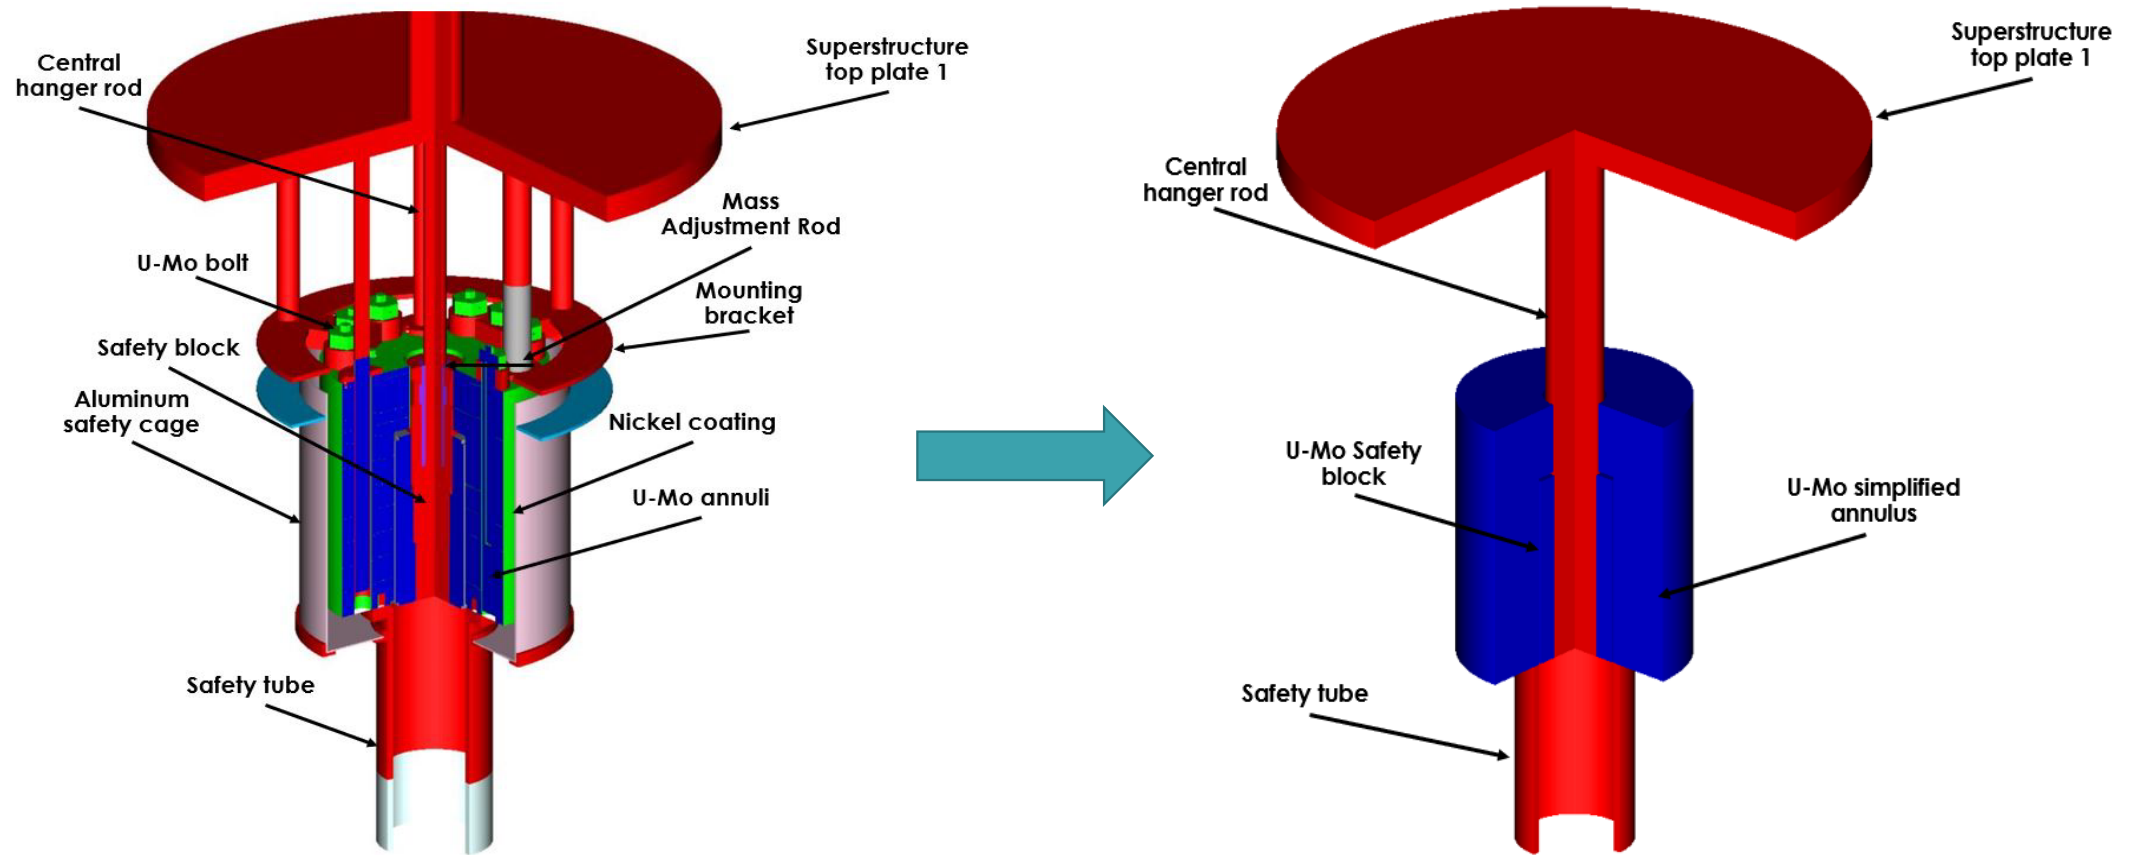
Central hanger rod

Superstructure top plate 1

Mass Adjustment Rod

U-Mo bolt

Mounting bracket

Safety block

Aluminum safety cage

Nickel coating

U-Mo annuli

Safety tube

Superstructure top plate 1

Central hanger rod

U-Mo Safety block

U-Mo simplified annulus

Safety tube